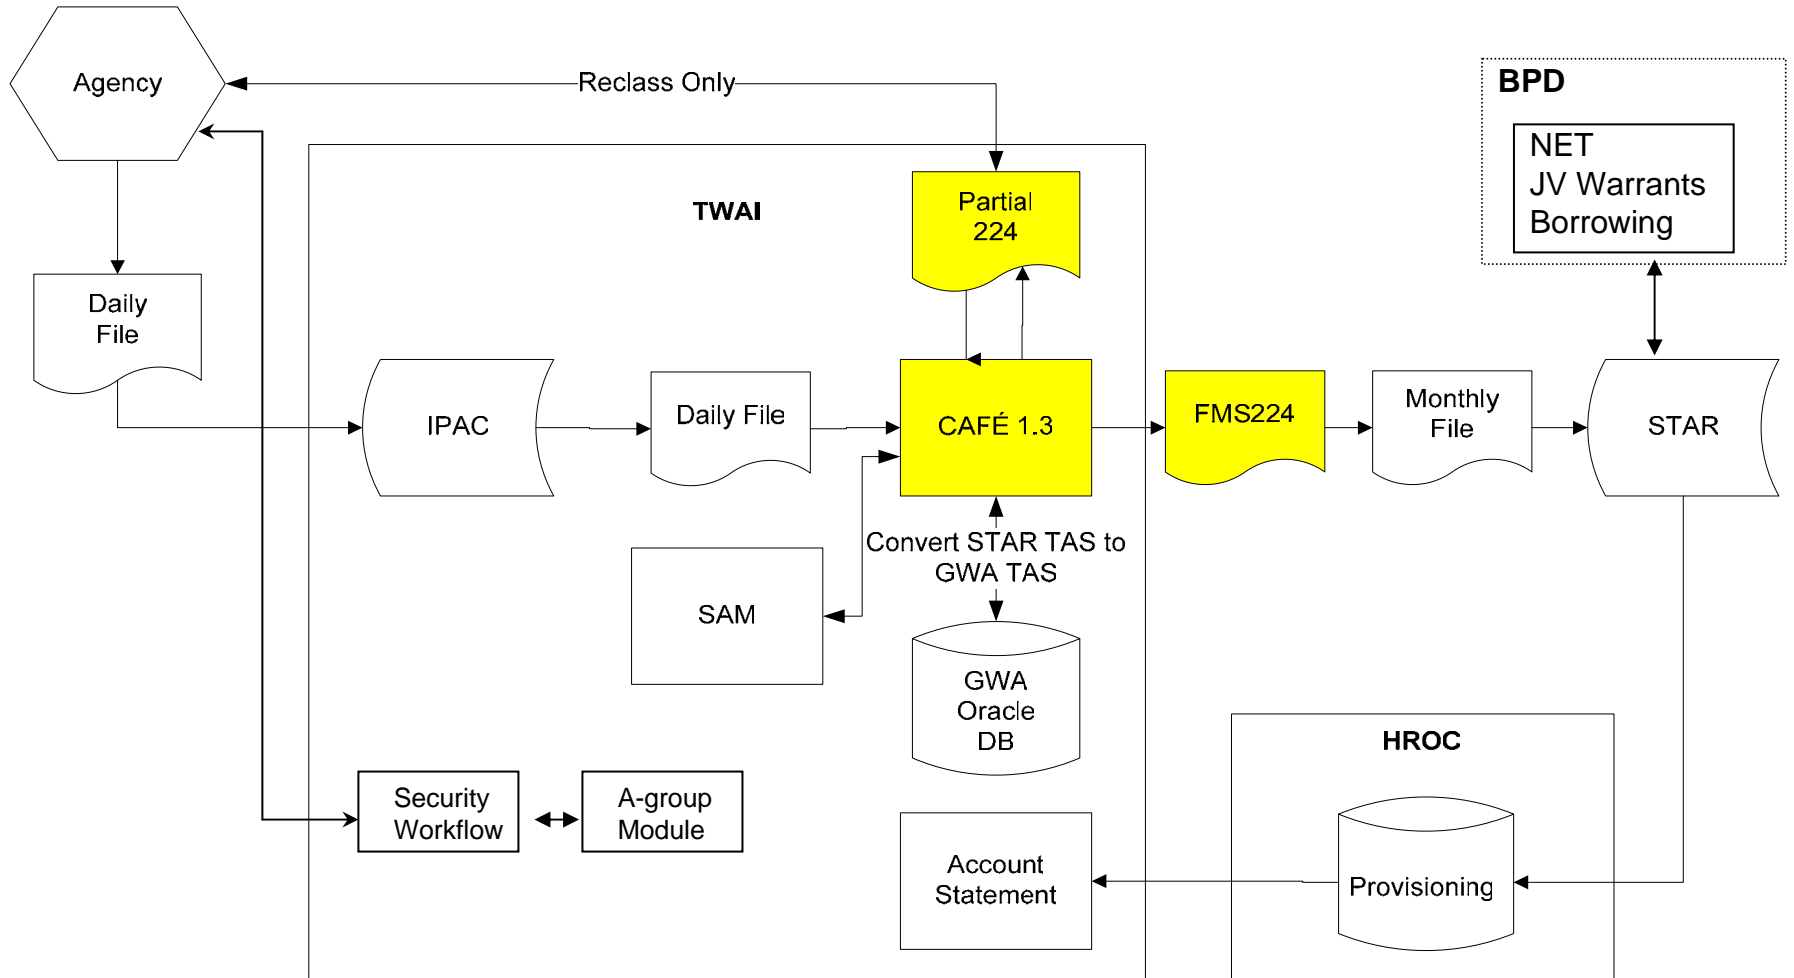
Agency

Reclass Only

BPD

NET
JV Warrants
Borrowing

TWAI

Partial
224

Daily
File

IPAC

Daily File

CAFÉ 1.3

FMS224

Monthly
File

STAR

SAM

Convert STAR TAS to
GWA TAS

GWA
Oracle
DB

HROC

Security
Workflow

A-group
Module

Account
Statement

Provisioning